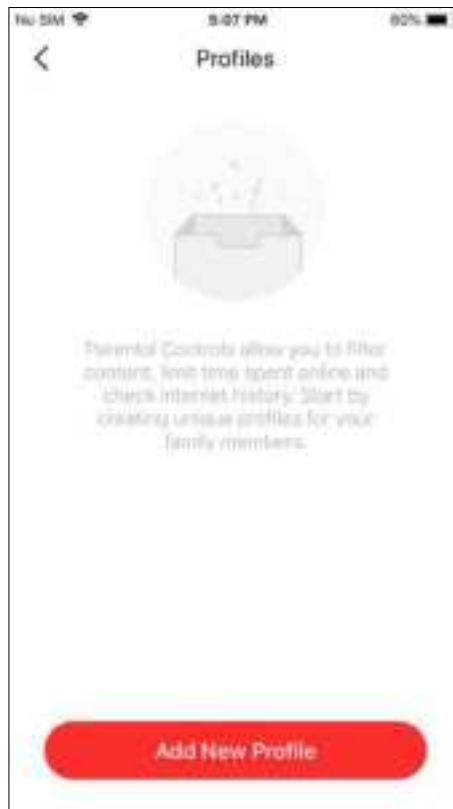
No SIM 5:07 PM 60%

Profiles

Parental Controls allow you to filter content, limit time spent online and check internet history. Start by creating unique profiles for your family members.

Add New Profile